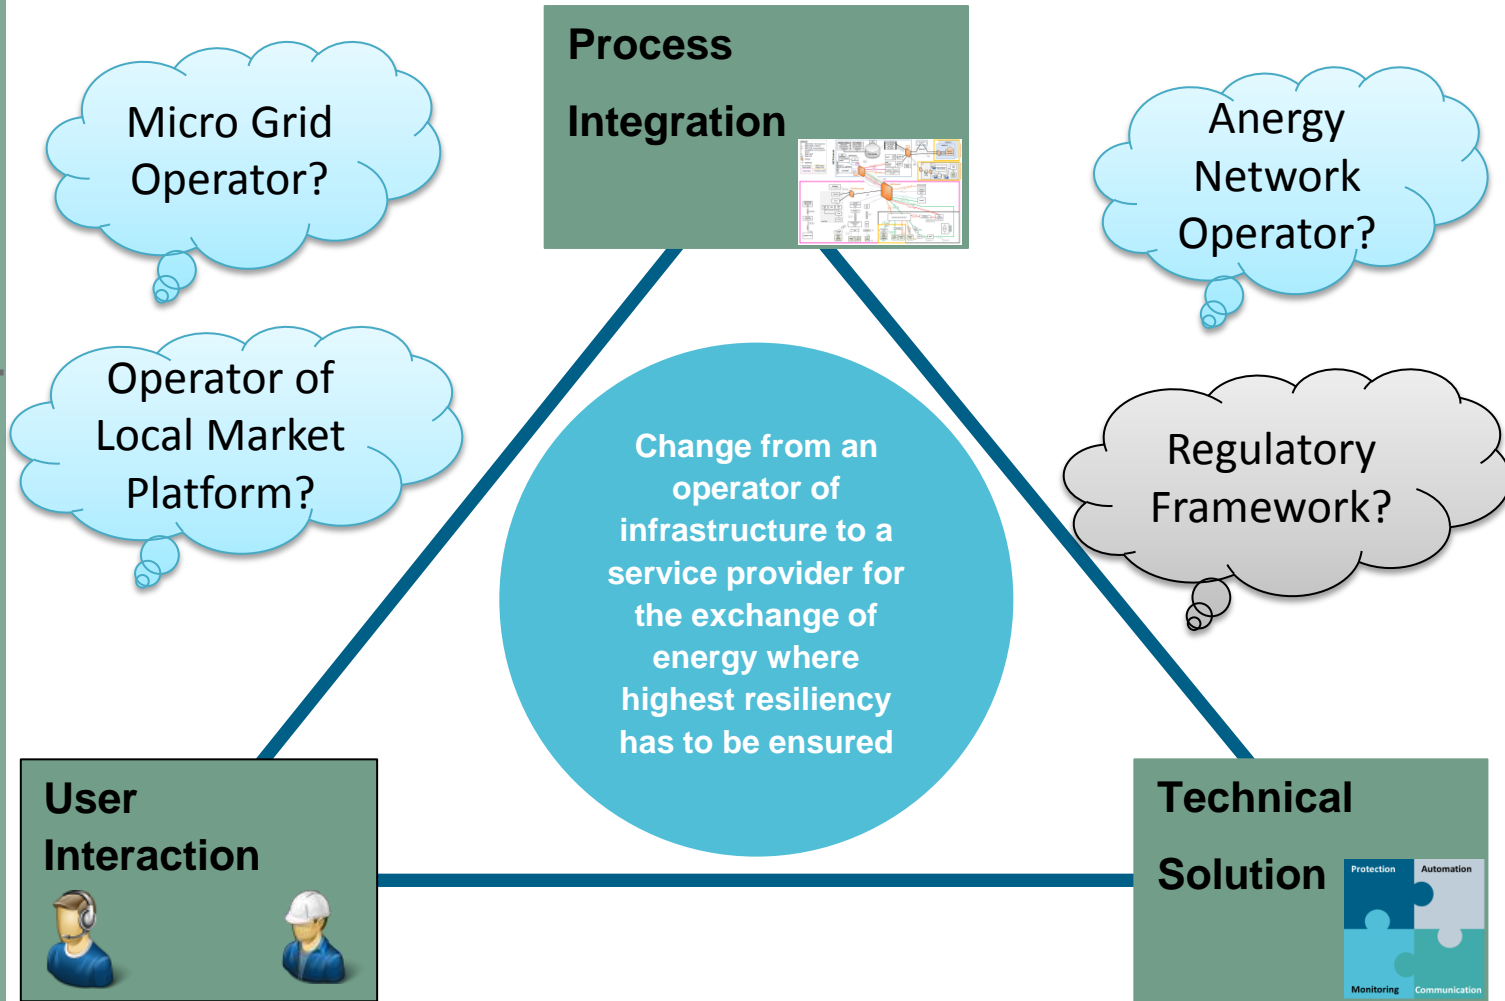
Process

Integration

Micro Grid Operator?

Anergy Network Operator?

Operator of Local Market Platform?

Change from an operator of infrastructure to a service provider for the exchange of energy where highest resiliency has to be ensured

Regulatory Framework?

User

Interaction

Technical

Solution

Protection

Automation

Monitoring

Communication